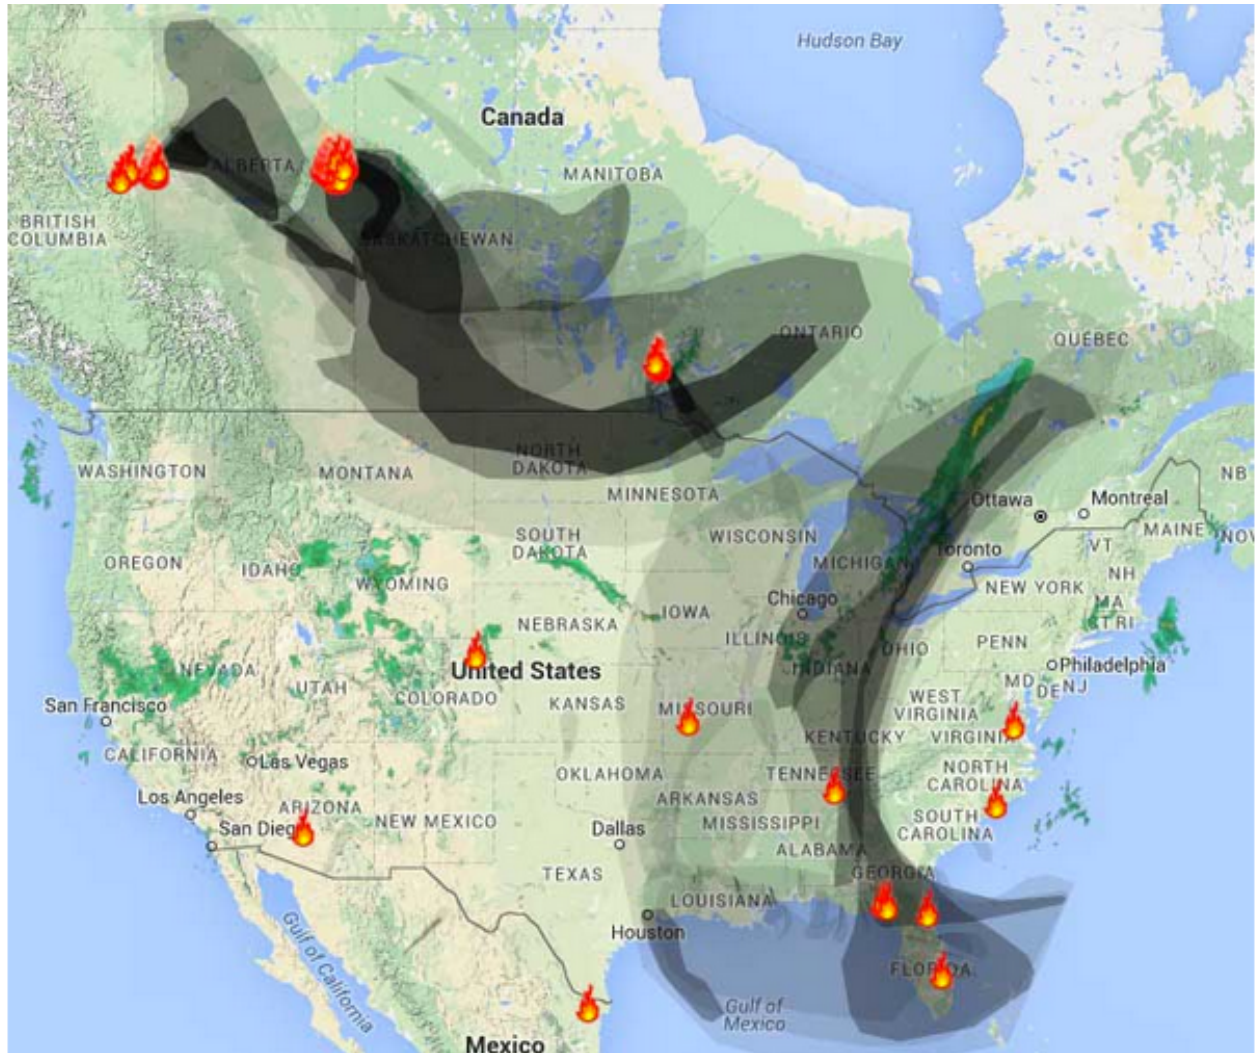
Hudson Bay
Canada
ALBERTA
MANITOBA
BRITISH COLUMBIA
SASKATCHEWAN
ONTARIO
QUEBEC
NORTH DAKOTA
WASHINGTON
MONTANA
MINNESOTA
Ottawa
Montreal
NB
MAINE
NOV
SOUTH DAKOTA
WISCONSIN
VT
OREGON
IDAHO
WYOMING
MICHIGAN
Toronto
NH
NEW YORK
MA
CT RI
Chicago
IOWA
NEBRASKA
ILLINOIS
INDIANA
OHIO
PENN
Philadelphia
NEVADA
United States
UTAH
COLORADO
MD
DE
NJ
San Francisco
KANSAS
MISSOURI
WEST VIRGINIA
VIRGINIA
KENTUCKY
CALIFORNIA
Las Vegas
OKLAHOMA
TENNESSEE
NORTH CAROLINA
Los Angeles
ARIZONA
ARKANSAS
San Diego
NEW MEXICO
Dallas
MISSISSIPPI
SOUTH CAROLINA
ALABAMA
GEORGIA
TEXAS
LOUISIANA
Houston
FLORIDA
Gulf of California
Gulf of Mexico
Mexico